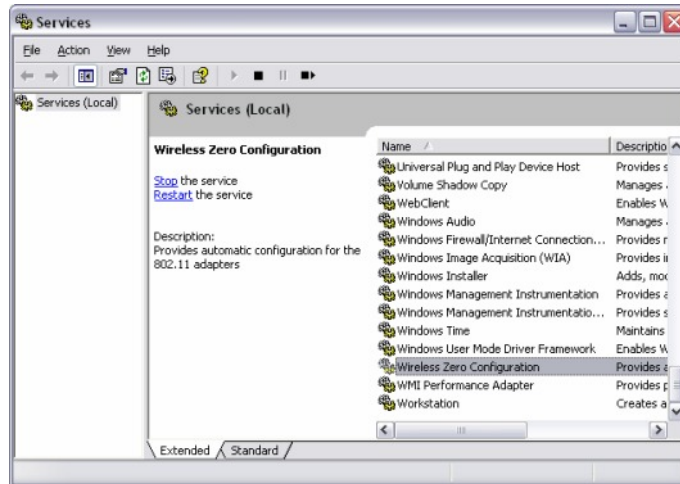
Services

File Action View Help

Services (Local)

Services (Local)

Wireless Zero Configuration

Stop the service
Restart the service

Description:
Provides automatic configuration for the 802.11 adapters

| Name | Descriptio |
|---|---|
| Universal Plug and Play Device Host | Provides s |
| Volume Shadow Copy | Manages |
| WebClient | Enables W |
| Windows Audio | Manages |
| Windows Firewall/Internet Connection... | Provides r |
| Windows Image Acquisition (WIA) | Provides i |
| Windows Installer | Adds, moc |
| Windows Management Instrumentation | Provides a |
| Windows Management Instrumentatio... | Provides s |
| Windows Time | Maintains |
| Windows User Mode Driver Framework | Enables W |
| Wireless Zero Configuration | Provides a |
| WMI Performance Adapter | Provides p |
| Workstation | Creates a |

Extended Standard